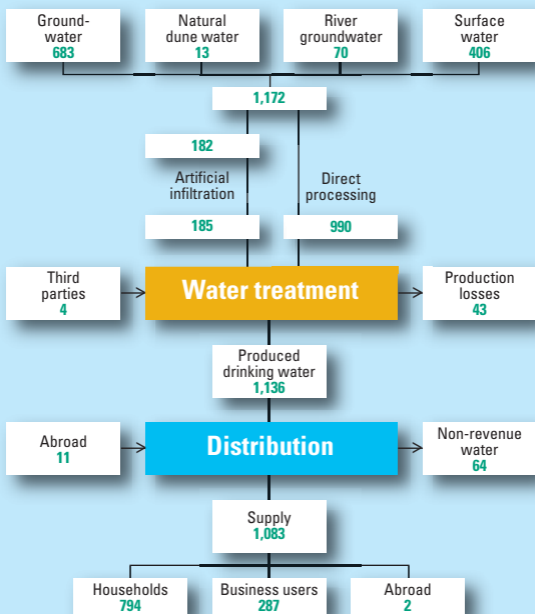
Ground-water
683

Natural dune water
13

River groundwater
70

Surface water
406

1,172

182

Artificial infiltration

Direct processing

185

990

Third parties
4

Water treatment

Production losses
43

Produced drinking water
1,136

Abroad
11

Distribution

Non-revenue water
64

Supply
1,083

Households
794

Business users
287

Abroad
2